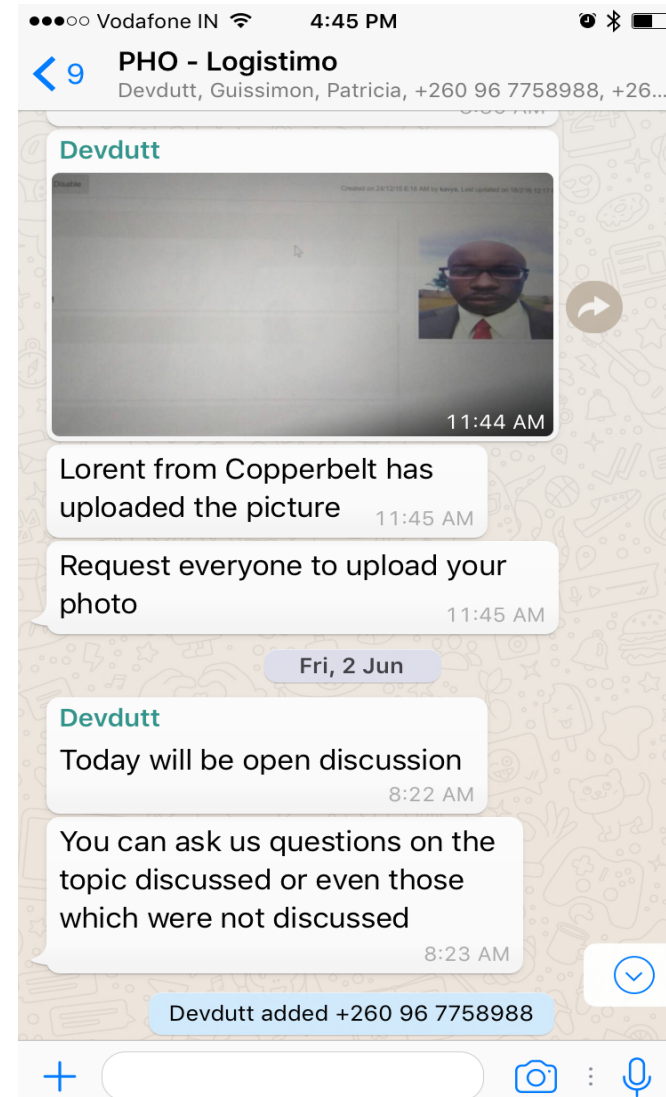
●●●○○ Vodafone IN 4:45 PM

< 9 PHO - Logistimo
Devdutt, Guissimon, Patricia, +260 96 7758988, +26...

Devdutt

Disable

Created on 24/12/16 6:16 AM by kavya. Last updated on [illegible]

11:44 AM

Lorent from Copperbelt has uploaded the picture 11:45 AM

Request everyone to upload your photo 11:45 AM

Fri, 2 Jun

Devdutt
Today will be open discussion 8:22 AM

You can ask us questions on the topic discussed or even those which were not discussed 8:23 AM

Devdutt added +260 96 7758988